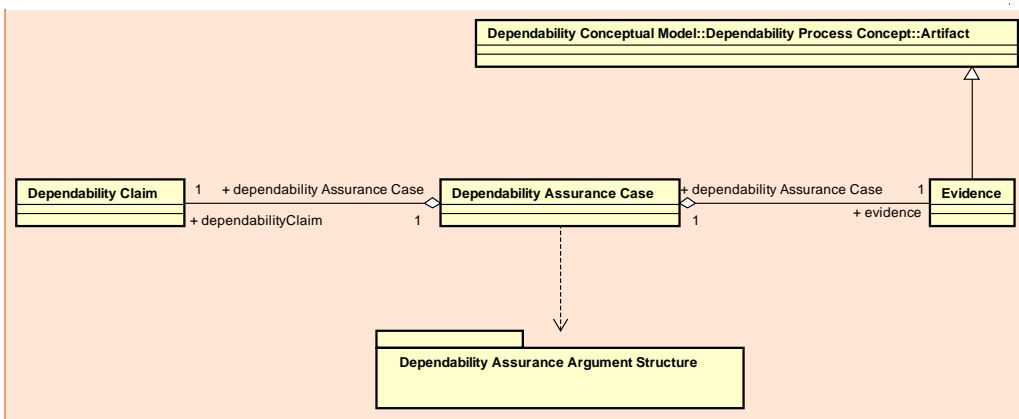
Dependability Conceptual Model::Dependability Process Concept::Artifact

Dependability Claim

1 + dependability Assurance Case

+ dependabilityClaim 1

Dependability Assurance Case

+ dependability Assurance Case 1

1 + evidence

Evidence

Dependability Assurance Argument Structure